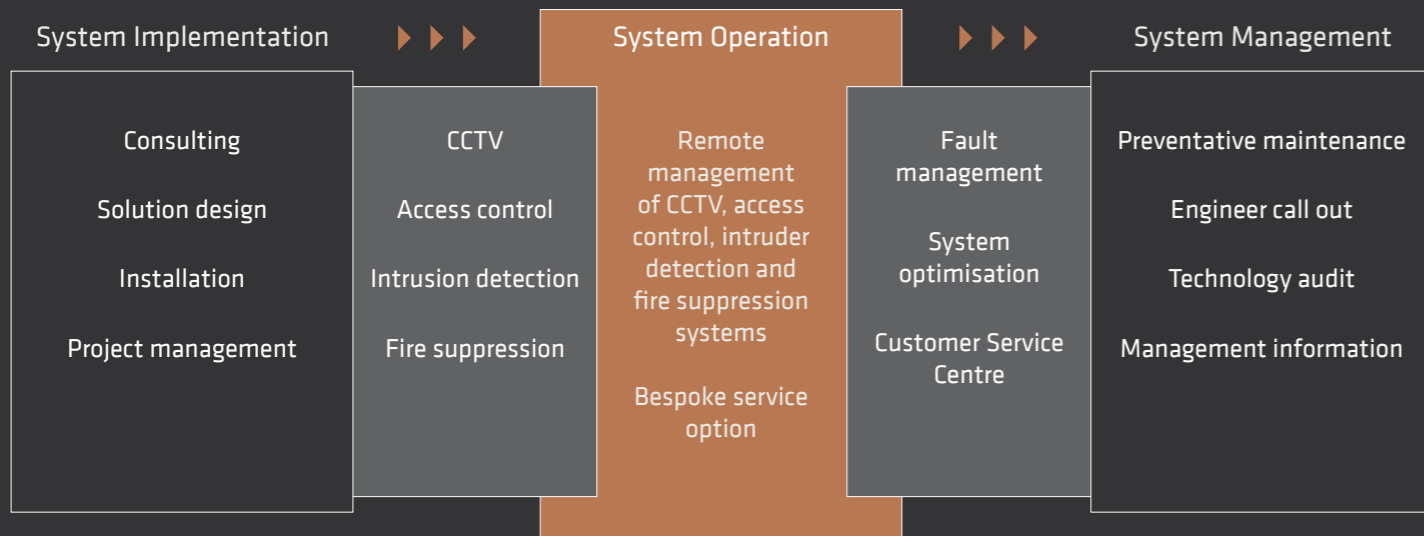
System Implementation

System Operation

System Management

Consulting

Solution design

Installation

Project management

CCTV

Access control

Intrusion detection

Fire suppression

Remote management of CCTV, access control, intruder detection and fire suppression systems

Bespoke service option

Fault management

System optimisation

Customer Service Centre

Preventative maintenance

Engineer call out

Technology audit

Management information